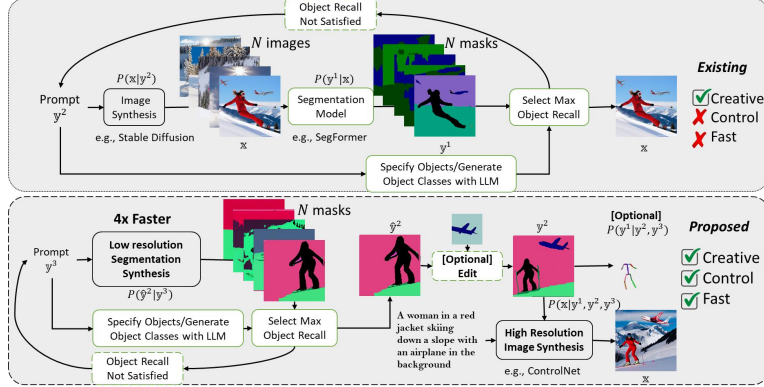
Object Recall Not Satisfied

$N$ images

$N$ masks

$P(\mathbb{x}|\mathbb{y}^2)$

$P(\mathbb{y}^1|\mathbb{x})$

Prompt $\mathbb{y}^2$

Image Synthesis

e.g., Stable Diffusion

$\mathbb{x}$

Segmentation Model

e.g., SegFormer

$\mathbb{y}^1$

Select Max Object Recall

$\mathbb{x}$

Existing

Creative

Control

Fast

Specify Objects/Generate Object Classes with LLM

4x Faster

$N$ masks

Prompt $\mathbb{y}^3$

Low resolution Segmentation Synthesis

$P(\hat{\mathbb{y}}^2|\mathbb{y}^3)$

$\hat{\mathbb{y}}^2$

[Optional] Edit

$\mathbb{y}^2$

[Optional] $P(\mathbb{y}^1|\mathbb{y}^2,\mathbb{y}^3)$

Proposed

Creative

Control

Fast

Specify Objects/Generate Object Classes with LLM

Select Max Object Recall

A woman in a red jacket skiing down a slope with an airplane in the background

$P(\mathbb{x}|\mathbb{y}^1,\mathbb{y}^2,\mathbb{y}^3)$

High Resolution Image Synthesis

e.g., ControlNet

$\mathbb{x}$

Object Recall Not Satisfied